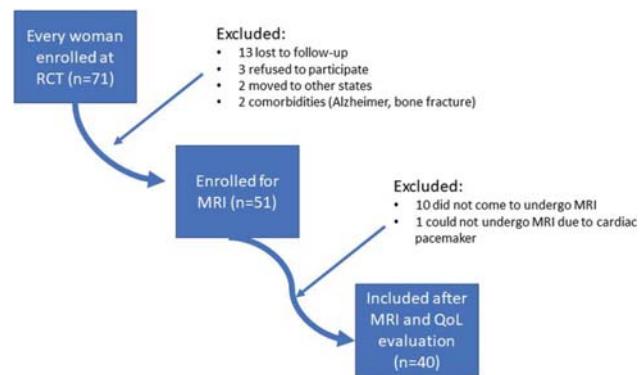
Every woman enrolled at RCT (n=71)

Excluded:
• 13 lost to follow-up
• 3 refused to participate
• 2 moved to other states
• 2 comorbidities (Alzheimer, bone fracture)

Enrolled for MRI (n=51)

Excluded:
• 10 did not come to undergo MRI
• 1 could not undergo MRI due to cardiac pacemaker

Included after MRI and QoL evaluation (n=40)